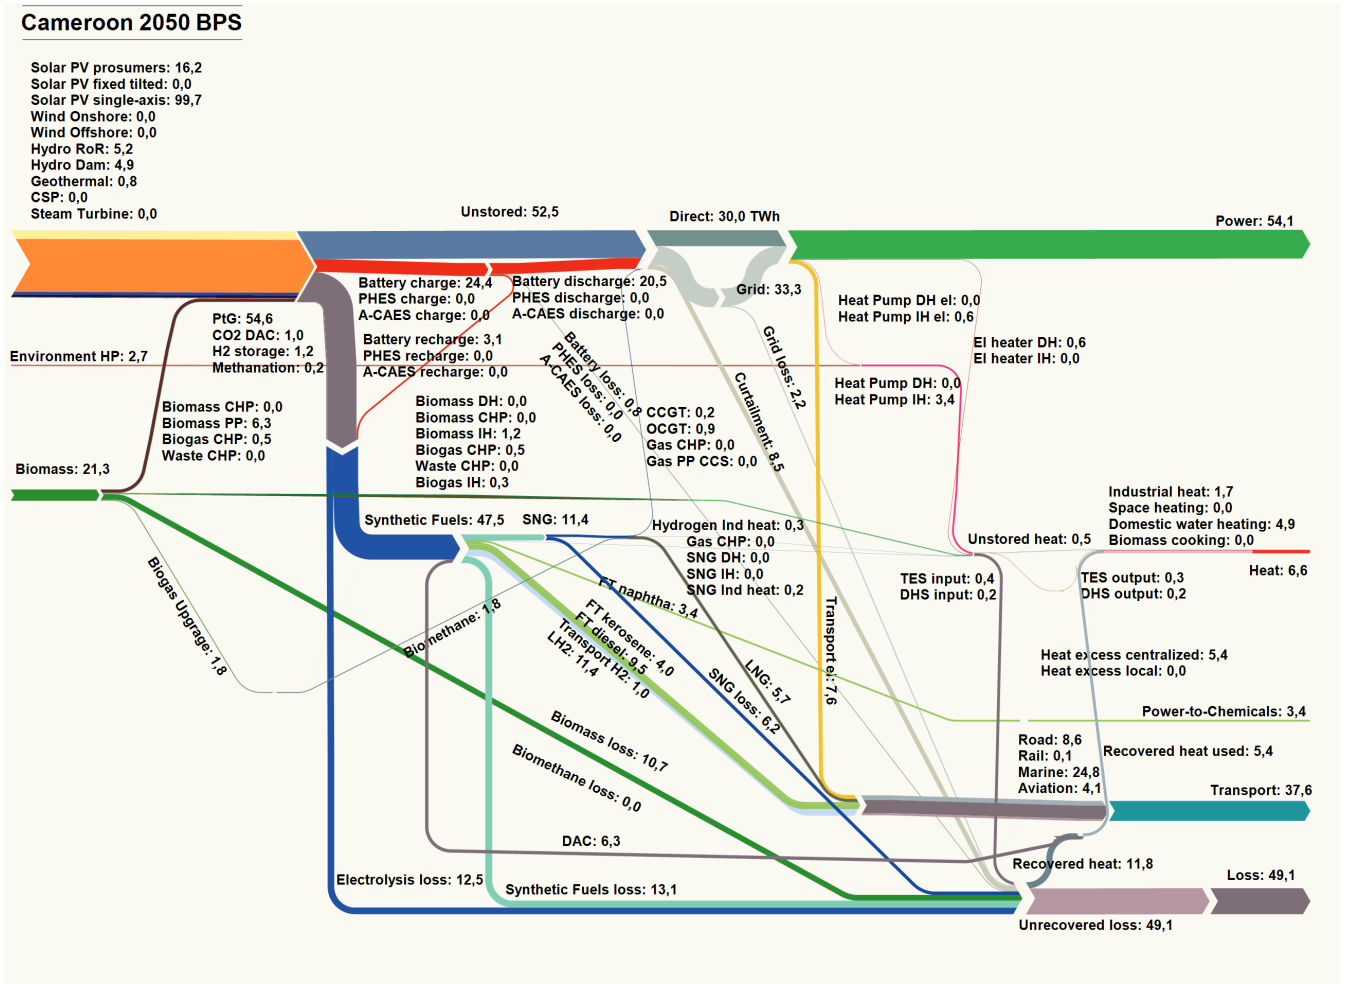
Cameroon 2050 BPS

Solar PV prosumers: 16,2
Solar PV fixed tilted: 0,0
Solar PV single-axis: 99,7
Wind Onshore: 0,0
Wind Offshore: 0,0
Hydro RoR: 5,2
Hydro Dam: 4,9
Geothermal: 0,8
CSP: 0,0
Steam Turbine: 0,0

Unstored: 52,5
Direct: 30,0 TWh
Power: 54,1

Battery charge: 24,4
PHES charge: 0,0
A-CAES charge: 0,0

Battery discharge: 20,5
PHES discharge: 0,0
A-CAES discharge: 0,0

Grid: 33,3

Heat Pump DH el: 0,0
Heat Pump IH el: 0,6

PtG: 54,6
CO2 DAC: 1,0
H2 storage: 1,2
Methanation: 0,2

Environment HP: 2,7

Battery recharge: 3,1
PHES recharge: 0,0
A-CAES recharge: 0,0

Battery loss: 0,8
PHES loss: 0,0
A-CAES loss: 0,0

Grid loss: 2,2
Curtailment: 8,5

El heater DH: 0,6
El heater IH: 0,0

Heat Pump DH: 0,0
Heat Pump IH: 3,4

Biomass CHP: 0,0
Biomass PP: 6,3
Biogas CHP: 0,5
Waste CHP: 0,0

Biomass DH: 0,0
Biomass CHP: 0,0
Biomass IH: 1,2
Biogas CHP: 0,5
Waste CHP: 0,0
Biogas IH: 0,3

CCGT: 0,2
OCGT: 0,9
Gas CHP: 0,0
Gas PP CCS: 0,0

Biomass: 21,3

Industrial heat: 1,7
Space heating: 0,0
Domestic water heating: 4,9
Biomass cooking: 0,0

Synthetic Fuels: 47,5
SNG: 11,4

Hydrogen Ind heat: 0,3
Gas CHP: 0,0
SNG DH: 0,0
SNG IH: 0,0
SNG Ind heat: 0,2

Unstored heat: 0,5

Heat: 6,6

TES input: 0,4
DHS input: 0,2

TES output: 0,3
DHS output: 0,2

Biogas Upgrade: 1,8
Biomethane: 1,8

FT naphtha: 3,4
FT kerosene: 4,0
FT diesel: 9,5
Transport H2: 1,0
LH2: 11,4

LNG: 5,7
SNG loss: 6,2

Transport el: 7,6

Heat excess centralized: 5,4
Heat excess local: 0,0

Power-to-Chemicals: 3,4

Biomass loss: 10,7
Biomethane loss: 0,0

Road: 8,6
Rail: 0,1
Marine: 24,8
Aviation: 4,1

Recovered heat used: 5,4

Transport: 37,6

DAC: 6,3

Recovered heat: 11,8

Loss: 49,1

Electrolysis loss: 12,5
Synthetic Fuels loss: 13,1

Unrecovered loss: 49,1